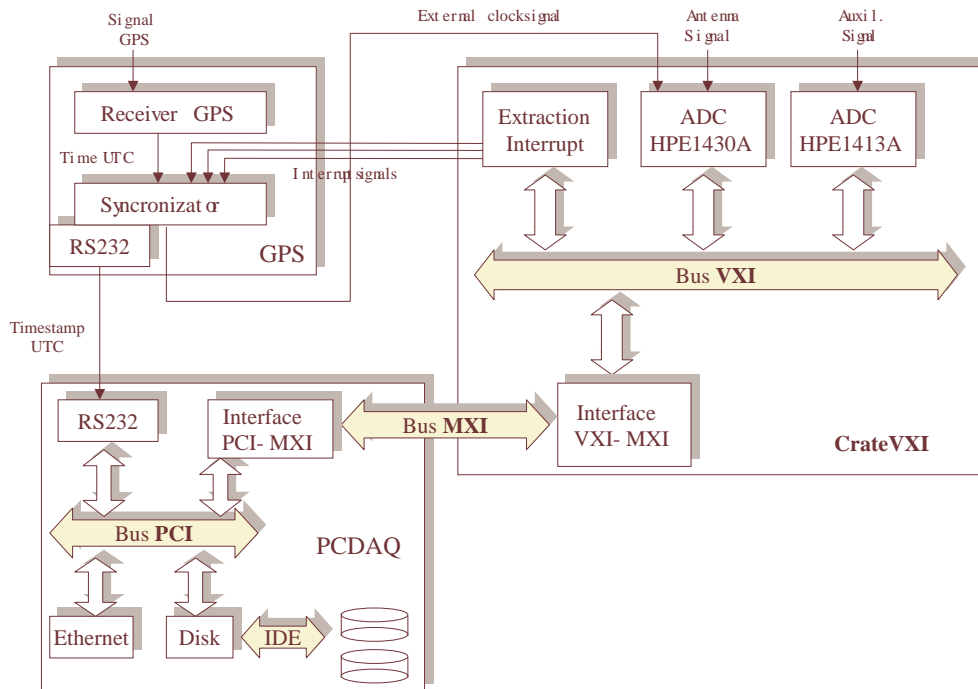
Signal GPS

External clocksignal

Antenna Signal

Auxil. Signal

Receiver GPS

Time UTC

Interrupt signals

Syncronizator

RS232

GPS

Extraction Interrupt

ADC HPE1430A

ADC HPE1413A

Bus VXI

Timestamp UTC

RS232

Interface PCI- MXI

Bus MXI

Interface VXI- MXI

CrateVXI

Bus PCI

PCDAQ

Ethernet

Disk

IDE